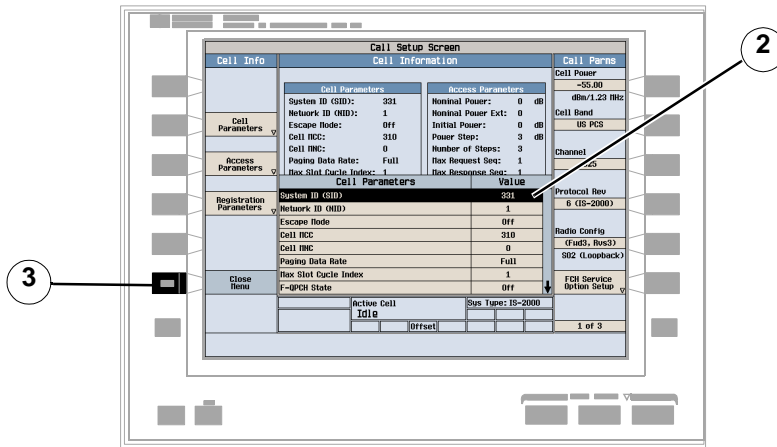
Call Setup Screen

Cell Info

Cell Information

Call Parms

Cell Parameters

Access Parameters

System ID (SID): 331

Network ID (NID): 1

Escape Mode: Off

Cell MCC: 310

Cell MNC: 0

Paging Data Rate: Full

Max Slot Cycle Index: 1

Nominal Power: 0 dB

Nominal Power Ext: 0

Initial Power: 0 dB

Power Step: 3 dB

Number of Steps: 3

Max Request Seq: 1

Max Response Seq: 1

Cell Power

-55.00

dBm/1.23 MHz

Cell Band

US PCS

Channel

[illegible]25

Protocol Rev

6 (IS-2000)

Radio Config

(Fwd3, Rvs3)

SO2 (Loopback)

FCH Service Option Setup

1 of 3

Cell Parameters

Access Parameters

Registration Parameters

Close Menu

| Cell Parameters | Value |
|---|---|
| System ID (SID) | 331 |
| Network ID (NID) | 1 |
| Escape Mode | Off |
| Cell MCC | 310 |
| Cell MNC | 0 |
| Paging Data Rate | Full |
| Max Slot Cycle Index | 1 |
| F-QPCH State | Off |

Active Cell

Idle

Sys Type: IS-2000

Offset

2

3